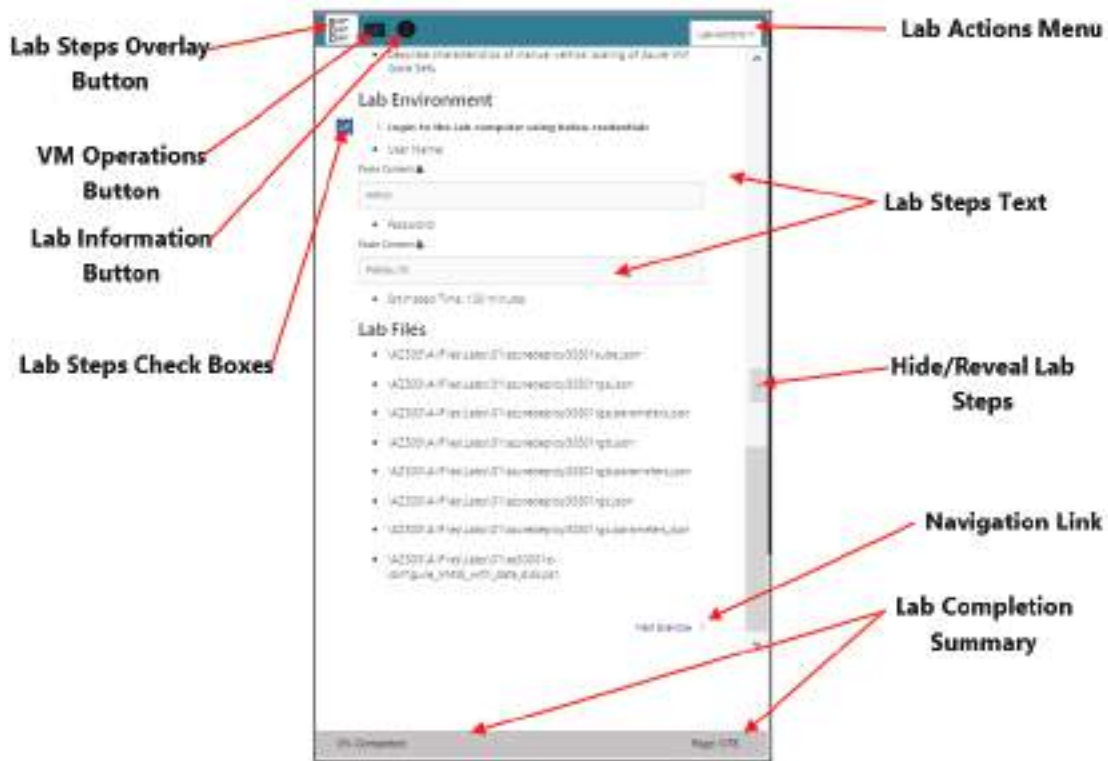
Lab Steps Overlay Button

VM Operations Button

Lab Information Button

Lab Steps Check Boxes

Lab Actions Menu

Lab Steps Text

Hide/Reveal Lab Steps

Navigation Link

Lab Completion Summary

Lab Actions

• Describe characteristics of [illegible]

Lab Environment

• Login to the lab computer using below credentials

• User Name

Paste Content

Admin

• Password

Paste Content

Passw.rd

• Estimated Time: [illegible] minutes

Lab Files

• \AZ300\A-Files\Labs\01\azuredeploy0001suds.json

• \AZ300\A-Files\Labs\01\azuredeploy0001ga.json

• \AZ300\A-Files\Labs\01\azuredeploy0001ga.parameters.json

• \AZ300\A-Files\Labs\01\azuredeploy0001gb.json

• \AZ300\A-Files\Labs\01\azuredeploy0001gb.parameters.json

• \AZ300\A-Files\Labs\01\azuredeploy0001gc.json

• \AZ300\A-Files\Labs\01\azuredeploy0001gc.parameters.json

• \AZ300\A-Files\Labs\01\az0001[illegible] configure_VMSS_with_data_disk.json

Next Exercise

0% Completed

Page 1/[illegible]